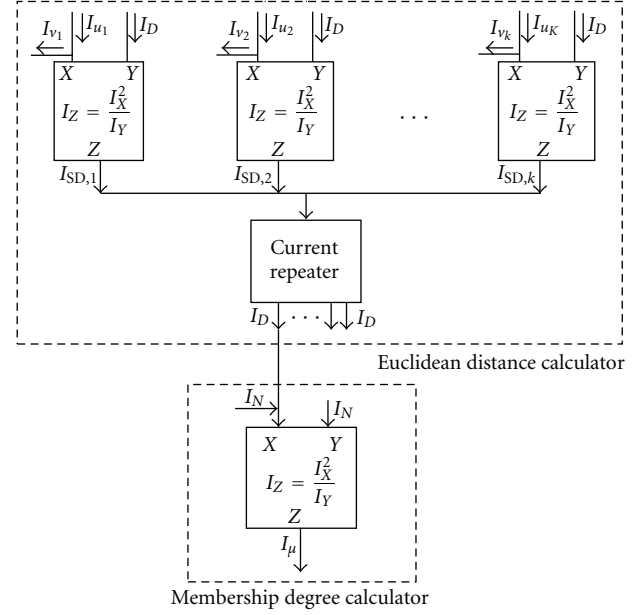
$I_{v_1}$ $I_{u_1}$ $I_D$
X Y
$I_Z = \frac{I_X^2}{I_Y}$
Z
$I_{SD,1}$

$I_{v_2}$ $I_{u_2}$ $I_D$
X Y
$I_Z = \frac{I_X^2}{I_Y}$
Z
$I_{SD,2}$

. . .

$I_{v_k}$ $I_{u_K}$ $I_D$
X Y
$I_Z = \frac{I_X^2}{I_Y}$
Z
$I_{SD,k}$

Current repeater

$I_D$ . . . $I_D$

Euclidean distance calculator

$I_N$ $I_N$
X Y
$I_Z = \frac{I_X^2}{I_Y}$
Z
$I_\mu$

Membership degree calculator